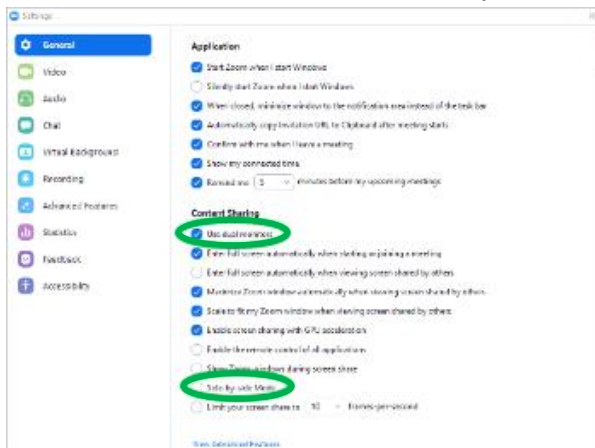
Settings

General
Video
Audio
Chat
Virtual Background
Recording
Advanced Features
Statistics
Feedback
Accessibility

Application
Start Zoom when I start Windows
Silently start Zoom when I start Windows
When closed, minimize window to the notification area instead of the task bar
Automatically copy invitation URL to Clipboard after meeting starts
Confirm with me when I leave a meeting
Show my connected time
Remind me 5 minutes before my upcoming meetings

Content Sharing
Use dual monitors
Enter full screen automatically when starting or joining a meeting
Enter full screen automatically when viewing screen shared by others
Maximize Zoom window automatically when viewing screen shared by others
Scale to fit my Zoom window when viewing screen shared by others
Enable screen sharing with GPU acceleration
Enable the remote control of all applications
Show Zoom windows during screen share
Side-by-side Mode
Limit your screen share to 10 frames-per-second

View Advanced Features